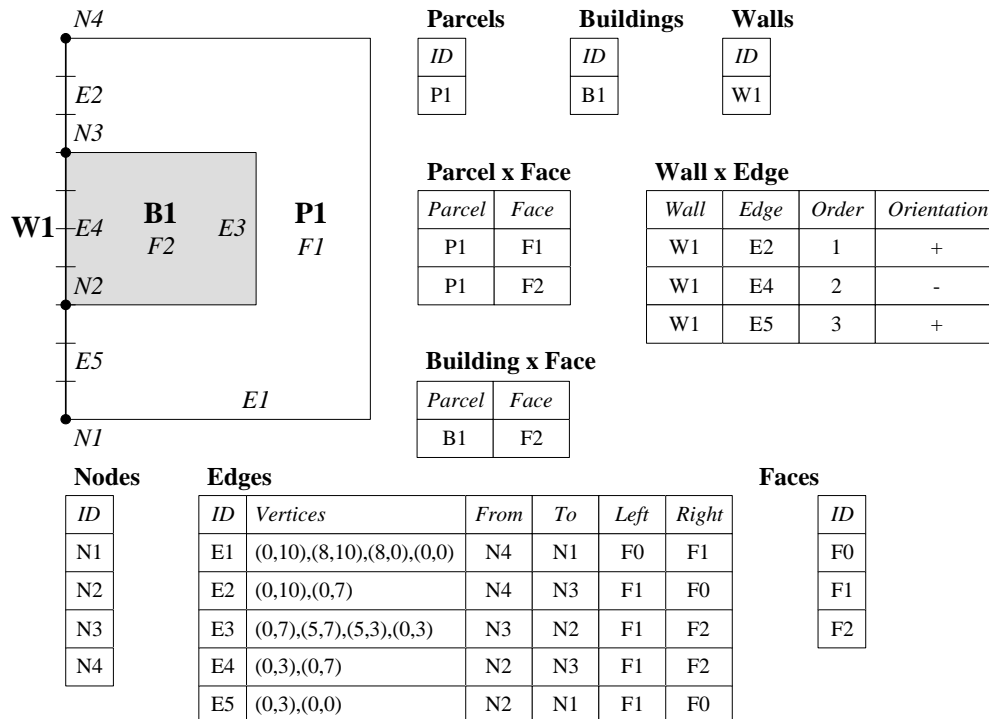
N4
E2
N3
W1 E4
B1
F2
E3
P1
F1
N2
E5
E1
N1

**Parcels**

| ID |
|---|
| P1 |

**Buildings**

| ID |
|---|
| B1 |

**Walls**

| ID |
|---|
| W1 |

**Parcel x Face**

| Parcel | Face |
|---|---|
| P1 | F1 |
| P1 | F2 |

**Wall x Edge**

| Wall | Edge | Order | Orientation |
|---|---|---|---|
| W1 | E2 | 1 | + |
| W1 | E4 | 2 | - |
| W1 | E5 | 3 | + |

**Building x Face**

| Parcel | Face |
|---|---|
| B1 | F2 |

**Nodes**

| ID |
|---|
| N1 |
| N2 |
| N3 |
| N4 |

**Edges**

| ID | Vertices | From | To | Left | Right |
|---|---|---|---|---|---|
| E1 | (0,10),(8,10),(8,0),(0,0) | N4 | N1 | F0 | F1 |
| E2 | (0,10),(0,7) | N4 | N3 | F1 | F0 |
| E3 | (0,7),(5,7),(5,3),(0,3) | N3 | N2 | F1 | F2 |
| E4 | (0,3),(0,7) | N2 | N3 | F1 | F2 |
| E5 | (0,3),(0,0) | N2 | N1 | F1 | F0 |

**Faces**

| ID |
|---|
| F0 |
| F1 |
| F2 |